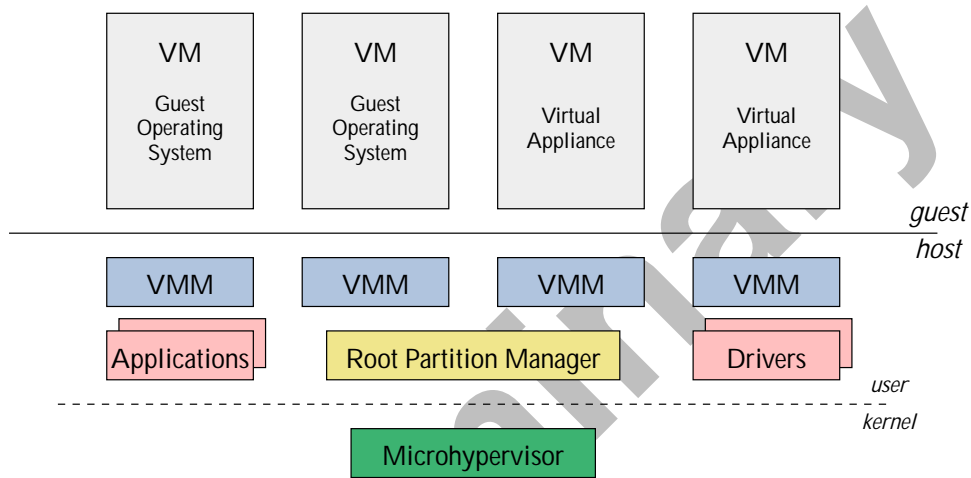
VM
Guest Operating System

VM
Guest Operating System

VM
Virtual Appliance

VM
Virtual Appliance

guest
host

VMM
VMM
VMM
VMM

Applications
Root Partition Manager
Drivers

user
kernel

Microhypervisor

Preliminary